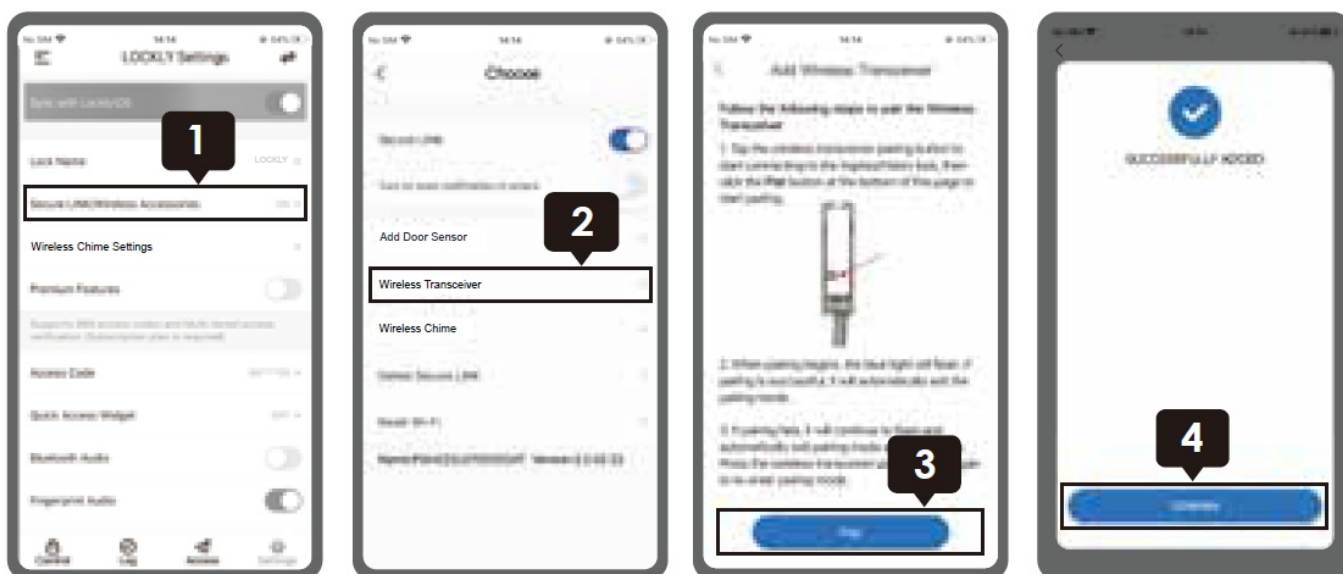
14:14

LOCKLY Settings

Sync with LocklyOS

1

Lock Name

LOCKLY

Secure Link/Wireless Accessories

Wireless Chime Settings

Premium Features

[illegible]

Access Code

Quick Access Widget

Bluetooth Audio

Fingerprint Audio

Control

Log

Access

Settings

14:14

Choose

Secure Link

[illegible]

Add Door Sensor

2

Wireless Transceiver

Wireless Chime

Delete Secure Link

Reset Wi-Fi

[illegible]

14:14

Add Wireless Transceiver

Follow the following steps to pair the Wireless Transceiver

1. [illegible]

2. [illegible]

3. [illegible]

3

Pair

SUCCESSFULLY ADDED

4

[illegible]